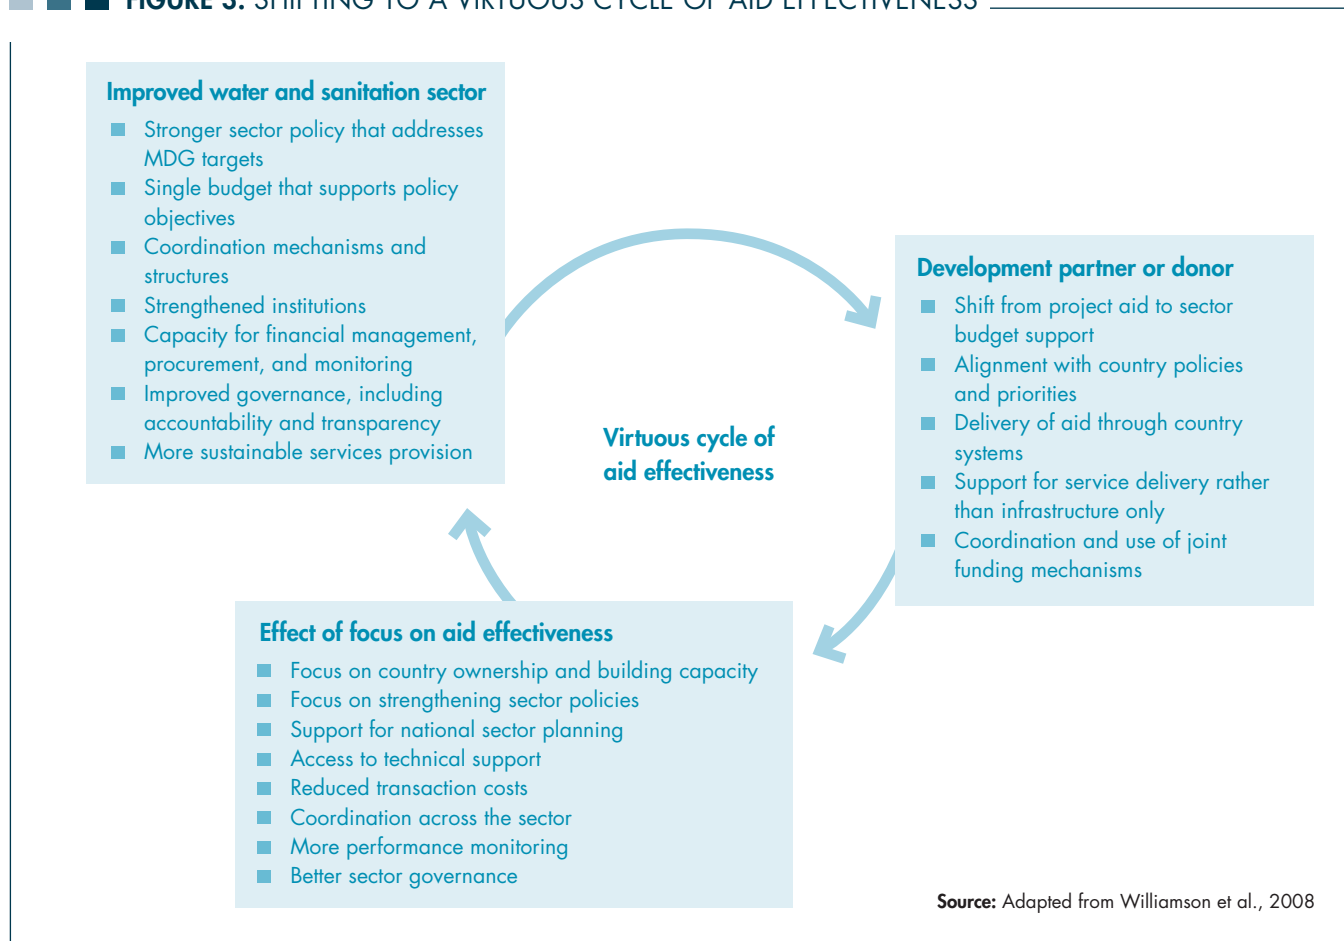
FIGURE 3: SHIFTING TO A VIRTUOUS CYCLE OF AID EFFECTIVENESS

Improved water and sanitation sector
- Stronger sector policy that addresses MDG targets
- Single budget that supports policy objectives
- Coordination mechanisms and structures
- Strengthened institutions
- Capacity for financial management, procurement, and monitoring
- Improved governance, including accountability and transparency
- More sustainable services provision

Development partner or donor
- Shift from project aid to sector budget support
- Alignment with country policies and priorities
- Delivery of aid through country systems
- Support for service delivery rather than infrastructure only
- Coordination and use of joint funding mechanisms

Virtuous cycle of aid effectiveness

Effect of focus on aid effectiveness
- Focus on country ownership and building capacity
- Focus on strengthening sector policies
- Support for national sector planning
- Access to technical support
- Reduced transaction costs
- Coordination across the sector
- More performance monitoring
- Better sector governance

Source: Adapted from Williamson et al., 2008